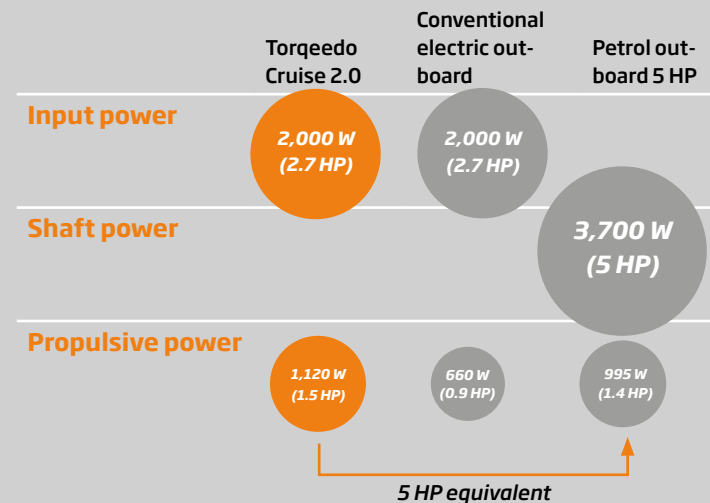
| | Torqeedo Cruise 2.0 | Conventional electric outboard | Petrol outboard 5 HP |
|---|---|---|---|
| Input power | 2,000 W (2.7 HP) | 2,000 W (2.7 HP) | |
| Shaft power | | | 3,700 W (5 HP) |
| Propulsive power | 1,120 W (1.5 HP) | 660 W (0.9 HP) | 995 W (1.4 HP) |

5 HP equivalent